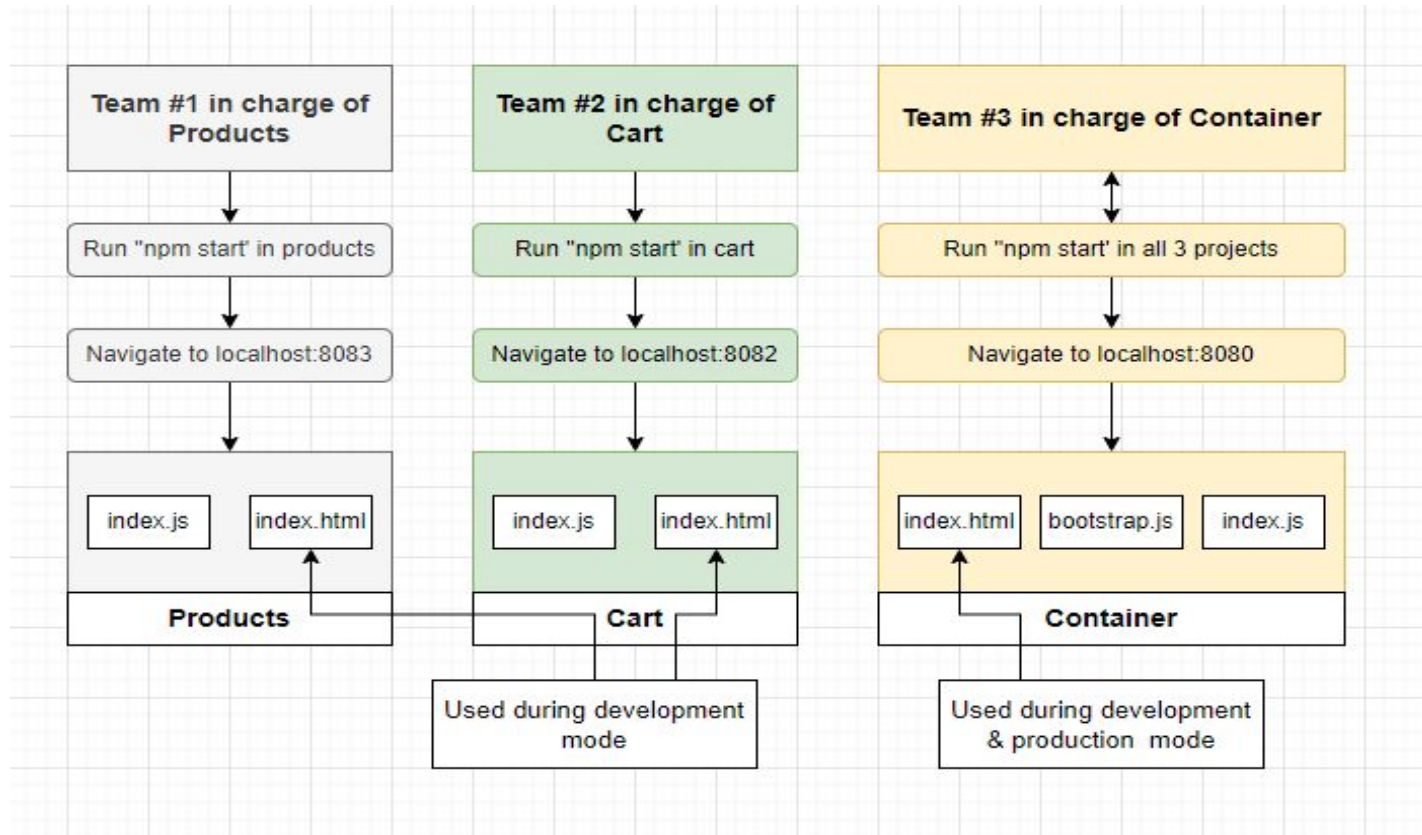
Team #1 in charge of Products

Run "npm start' in products

Navigate to localhost:8083

index.js

index.html

Products

Team #2 in charge of Cart

Run "npm start' in cart

Navigate to localhost:8082

index.js

index.html

Cart

Team #3 in charge of Container

Run "npm start' in all 3 projects

Navigate to localhost:8080

index.html

bootstrap.js

index.js

Container

Used during development mode

Used during development & production mode